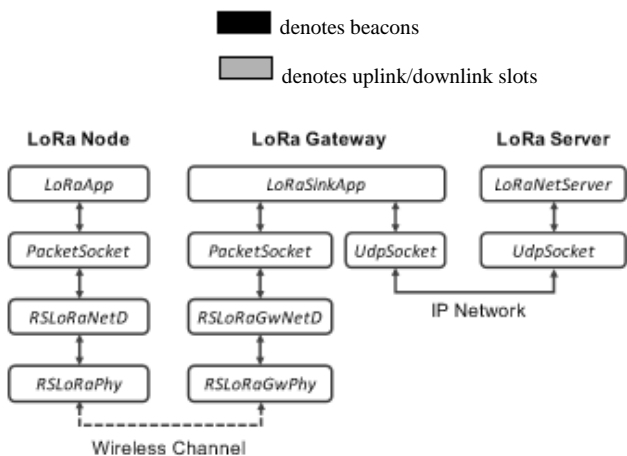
denotes beacons

denotes uplink/downlink slots

LoRa Node

LoRa Gateway

LoRa Server

LoRaApp

LoRaSinkApp

LoRaNetServer

PacketSocket

PacketSocket

UdpSocket

UdpSocket

IP Network

RSLoRaNetD

RSLoRaGwNetD

RSLoRaPhy

RSLoRaGwPhy

Wireless Channel